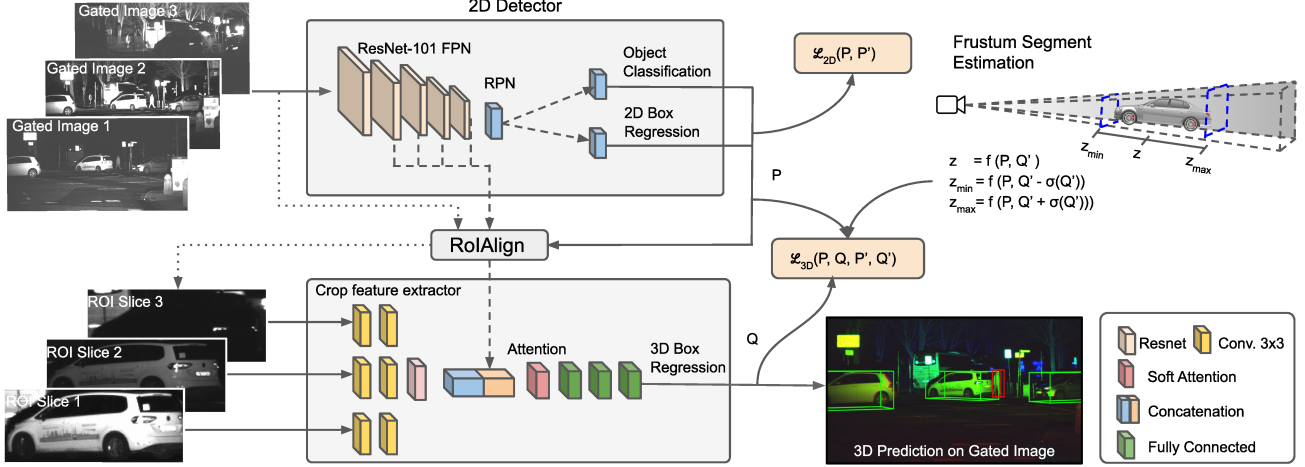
Gated Image 3
Gated Image 2
Gated Image 1

2D Detector
ResNet-101 FPN
RPN
Object Classification
2D Box Regression

$\mathcal{L}_{2D}$(P, P')

Frustum Segment Estimation

$z_{min}$ $z$ $z_{max}$

P

z = f (P, Q')
$z_{min}$ = f (P, Q' - σ(Q'))
$z_{max}$ = f (P, Q' + σ(Q')))

RoIAlign

$\mathcal{L}_{3D}$(P, Q, P', Q')

ROI Slice 3
ROI Slice 2
ROI Slice 1

Crop feature extractor
Attention
3D Box Regression
Q

3D Prediction on Gated Image

Resnet
Conv. 3x3
Soft Attention
Concatenation
Fully Connected